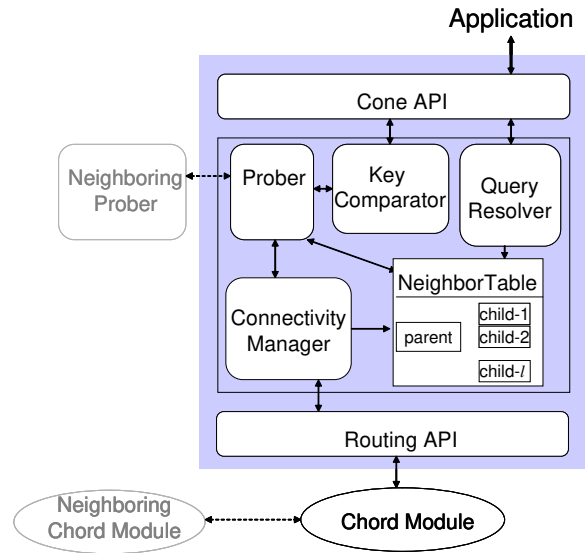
Application

Cone API

Neighboring Prober

Prober

Key Comparator

Query Resolver

NeighborTable

Connectivity Manager

parent

child-1

child-2

child-$l$

Routing API

Neighboring Chord Module

Chord Module